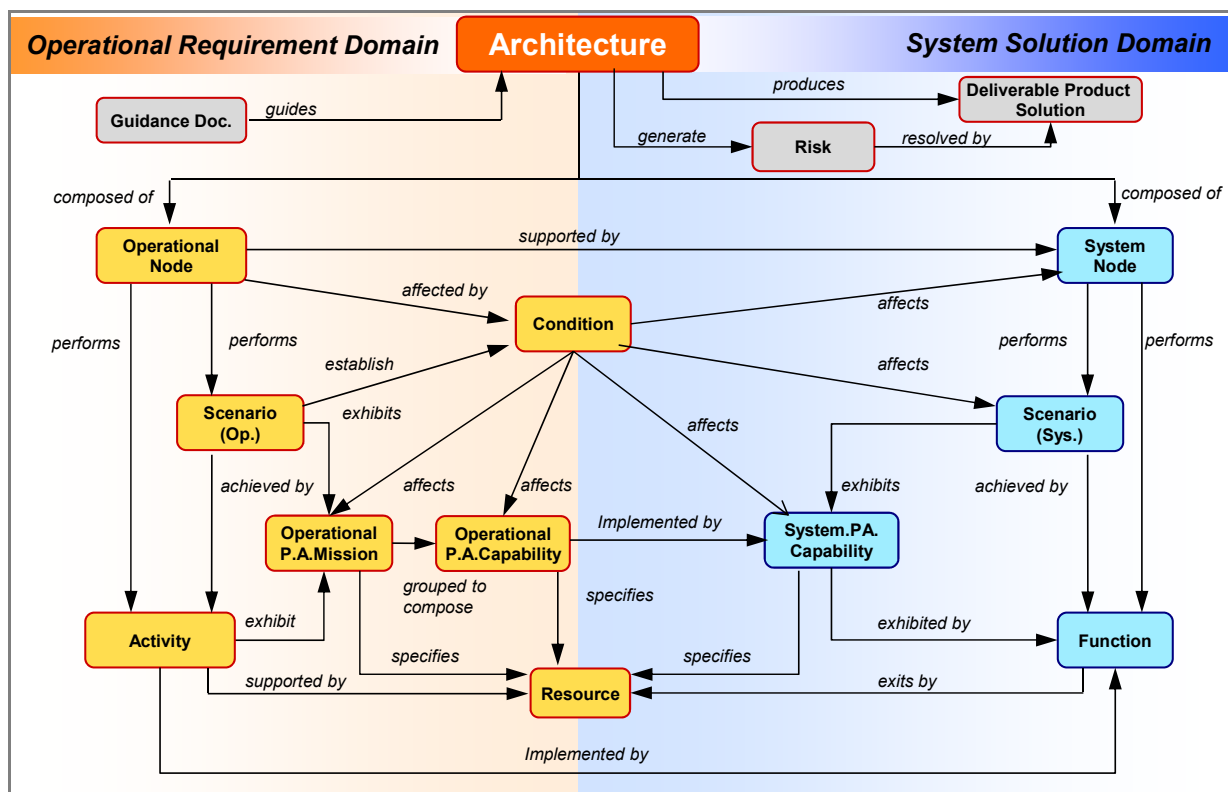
Operational Requirement Domain
Architecture
System Solution Domain

Guidance Doc.
guides
produces
Deliverable Product Solution
generate
Risk
resolved by

composed of
composed of

Operational Node
supported by
System Node

affected by
affects
Condition

performs
performs
establish
affects
performs
performs

Scenario (Op.)
exhibits
affects
Scenario (Sys.)

achieved by
affects
affects
exhibits
achieved by

Operational P.A.Mission
Operational P.A.Capability
Implemented by
System.PA. Capability

grouped to compose
specifies

Activity
exhibit
exhibited by
Function

specifies
specifies
supported by
Resource
exits by

Implemented by